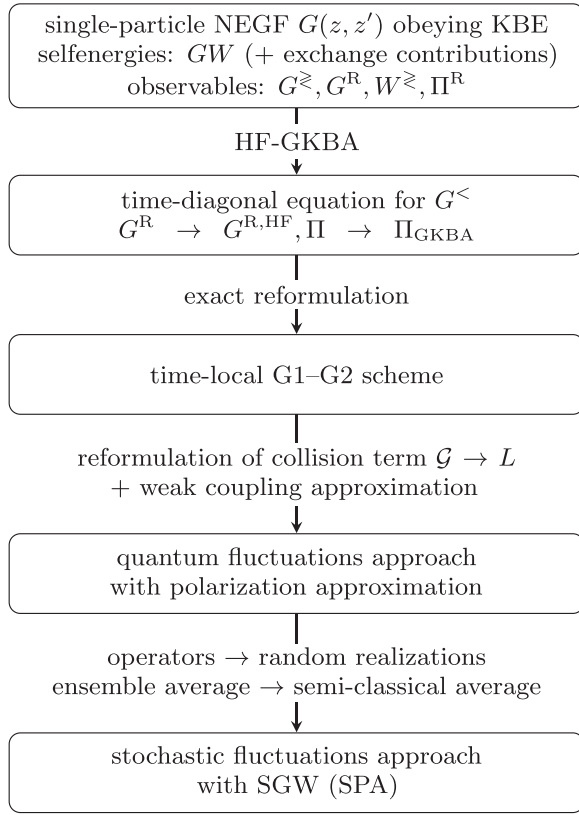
single-particle NEGF $G(z, z')$ obeying KBE
selfenergies: $GW$ (+ exchange contributions)
observables: $G^{\gtrless}, G^{\mathrm{R}}, W^{\gtrless}, \Pi^{\mathrm{R}}$

HF-GKBA

time-diagonal equation for $G^{<}$
$G^{\mathrm{R}} \rightarrow G^{\mathrm{R,HF}}, \Pi \rightarrow \Pi_{\mathrm{GKBA}}$

exact reformulation

time-local G1–G2 scheme

reformulation of collision term $\mathcal{G} \rightarrow L$
+ weak coupling approximation

quantum fluctuations approach
with polarization approximation

operators $\rightarrow$ random realizations
ensemble average $\rightarrow$ semi-classical average

stochastic fluctuations approach
with SGW (SPA)